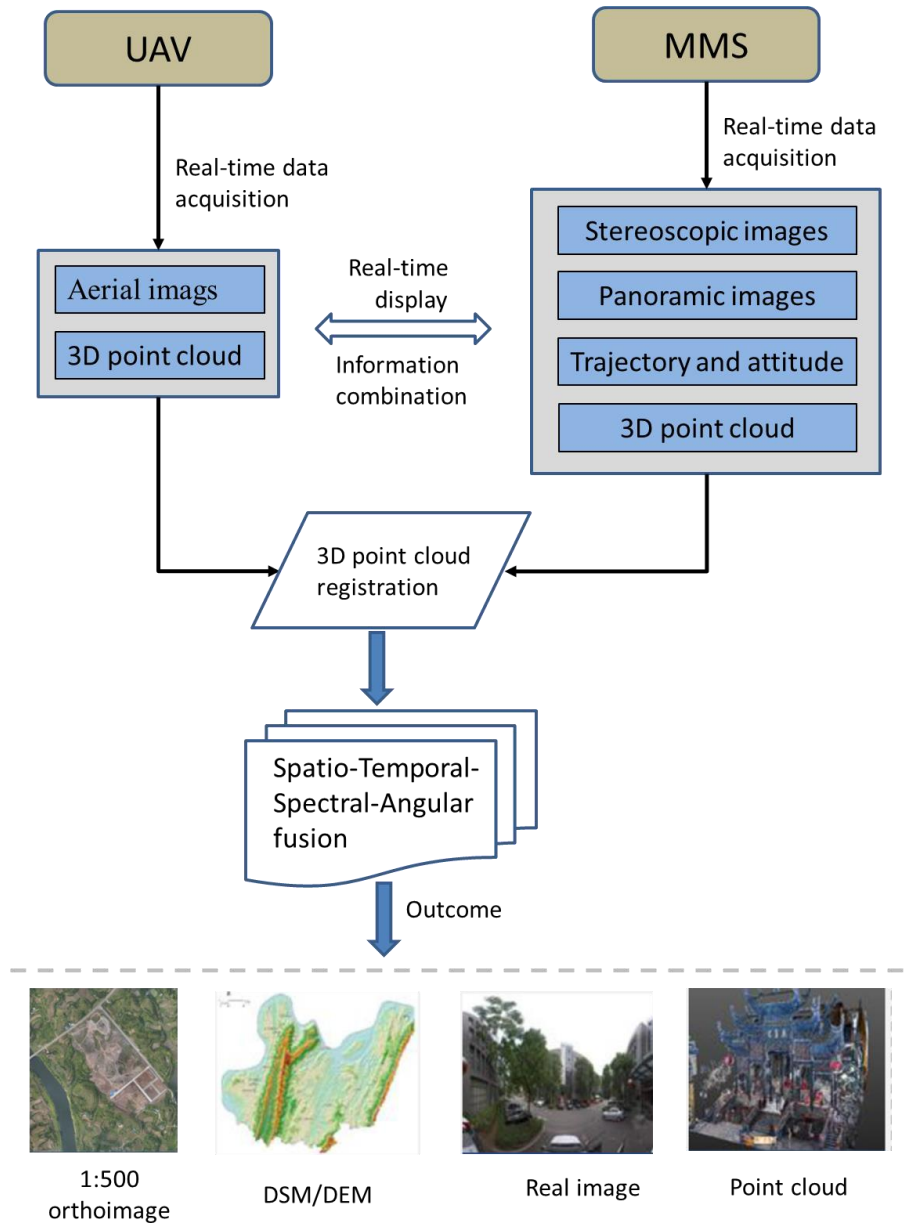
UAV

MMS

Real-time data acquisition

Real-time data acquisition

Aerial imags

3D point cloud

Real-time display

Information combination

Stereoscopic images

Panoramic images

Trajectory and attitude

3D point cloud

3D point cloud registration

Spatio-Temporal-Spectral-Angular fusion

Outcome

1:500 orthoimage

DSM/DEM

Real image

Point cloud